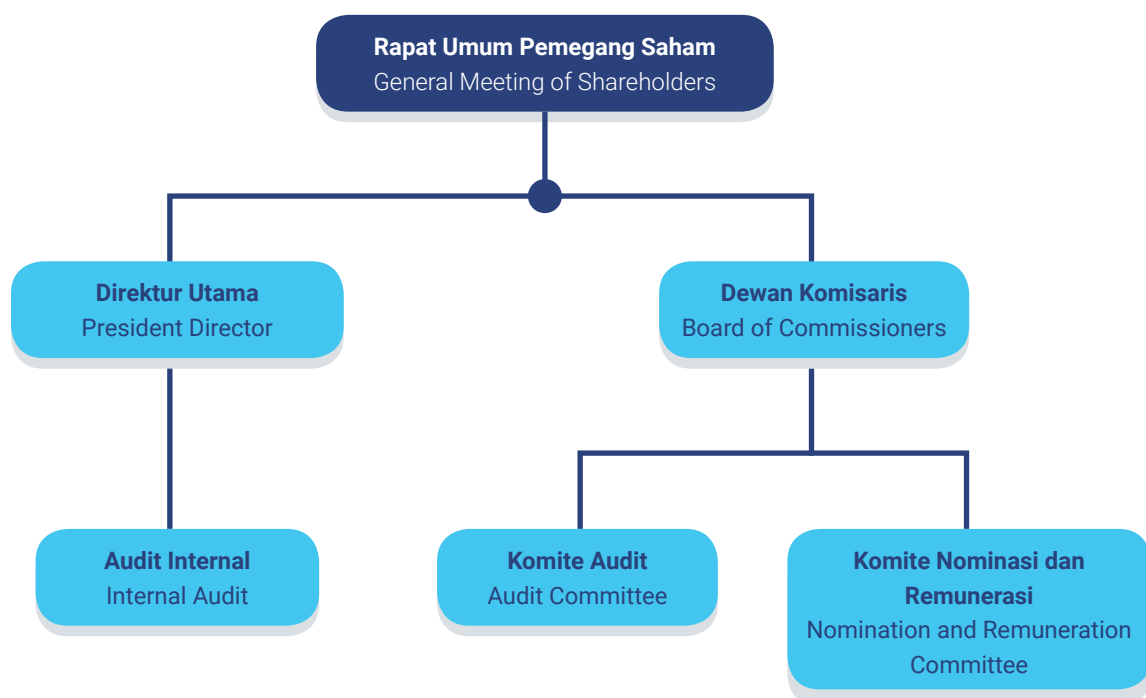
Rapat Umum Pemegang Saham
General Meeting of Shareholders

Direktur Utama
President Director

Dewan Komisaris
Board of Commissioners

Audit Internal
Internal Audit

Komite Audit
Audit Committee

Komite Nominasi dan Remunerasi
Nomination and Remuneration Committee